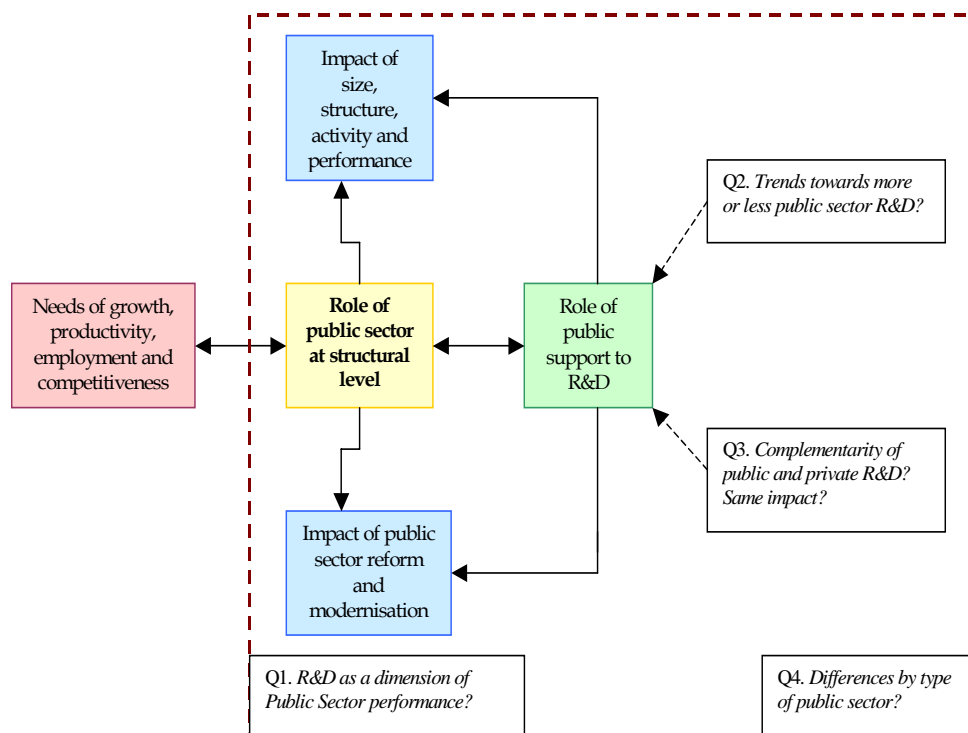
Impact of size, structure, activity and performance

Q2. *Trends towards more or less public sector R&D?*

Needs of growth, productivity, employment and competitiveness

**Role of public sector at structural level**

Role of public support to R&D

Q3. *Complementarity of public and private R&D? Same impact?*

Impact of public sector reform and modernisation

Q1. *R&D as a dimension of Public Sector performance?*

Q4. *Differences by type of public sector?*